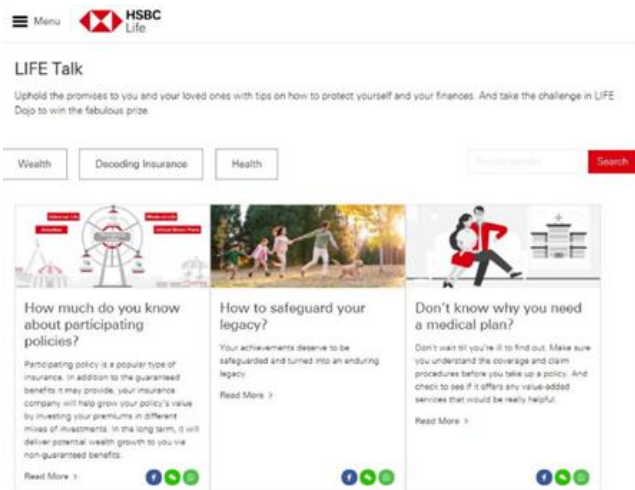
Menu HSBC Life

LIFE Talk

Uphold the promises to you and your loved ones with tips on how to protect yourself and your finances. And take the challenge in LIFE Dojo to win the fabulous prize.

Wealth Decoding Insurance Health

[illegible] Search

Universal Life
Annuities
Whole-of-Life
Critical Illness Plans

How much do you know about participating policies?

Participating policy is a popular type of insurance. In addition to the guaranteed benefits it may provide, your insurance company will help grow your policy's value by investing your premiums in different mixes of investments. In the long term, it will deliver potential wealth growth to you via non-guaranteed benefits.

Read More >

How to safeguard your legacy?

Your achievements deserve to be safeguarded and turned into an enduring legacy.

Read More >

Don't know why you need a medical plan?

Don't wait till you're ill to find out. Make sure you understand the coverage and claim procedures before you take up a policy. And check to see if it offers any value-added services that would be really helpful.

Read More >